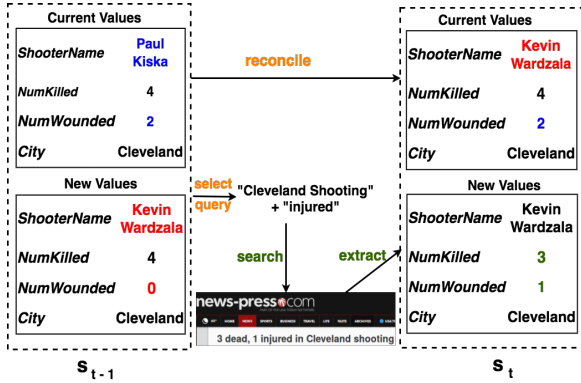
Current Values

| | |
|---|---|
| ShooterName | Paul Kiska |
| NumKilled | 4 |
| NumWounded | 2 |
| City | Cleveland |

New Values

| | |
|---|---|
| ShooterName | Kevin Wardzala |
| NumKilled | 4 |
| NumWounded | 0 |
| City | Cleveland |

$s_{t-1}$

reconcile

select query

"Cleveland Shooting" + "injured"

search

news-press.com

NEWS SPORTS BUSINESS TRAVEL LIFE TASTE ARCHIVES

3 dead, 1 injured in Cleveland shooting

extract

Current Values

| | |
|---|---|
| ShooterName | Kevin Wardzala |
| NumKilled | 4 |
| NumWounded | 2 |
| City | Cleveland |

New Values

| | |
|---|---|
| ShooterName | Kevin Wardzala |
| NumKilled | 3 |
| NumWounded | 1 |
| City | Cleveland |

$s_t$